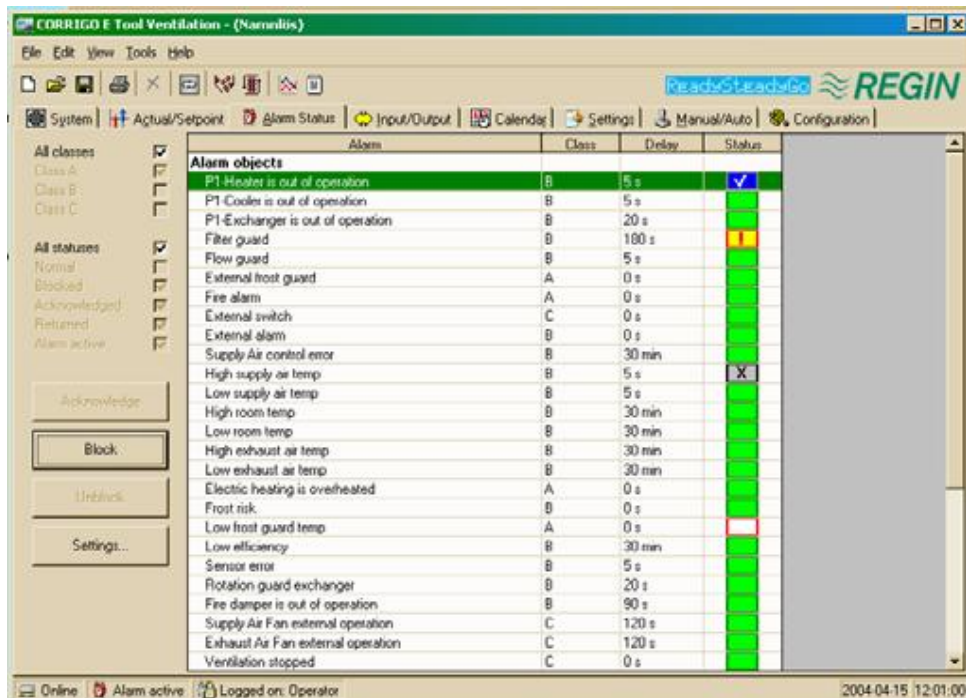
CORRIGO E Tool Ventilation - (Namnlös)

File Edit View Tools Help

ReadySteadyGo REGIN

System | Actual/Setpoint | Alarm Status | Input/Output | Calendar | Settings | Manual/Auto | Configuration

All classes
Class A
Class B
Class C

All statuses
Normal
Blocked
Acknowledged
Returned
Alarm active

Acknowledge

Block

Unblock

Settings...

| Alarm | Class | Delay | Status |
|---|---|---|---|
| **Alarm objects** | | | |
| P1-Heater is out of operation | B | 5 s | ✓ |
| P1-Cooler is out of operation | B | 5 s | |
| P1-Exchanger is out of operation | B | 20 s | |
| Filter guard | B | 180 s | ! |
| Flow guard | B | 5 s | |
| External frost guard | A | 0 s | |
| Fire alarm | A | 0 s | |
| External switch | C | 0 s | |
| External alarm | B | 0 s | |
| Supply Air control error | B | 30 min | |
| High supply air temp | B | 5 s | X |
| Low supply air temp | B | 5 s | |
| High room temp | B | 30 min | |
| Low room temp | B | 30 min | |
| High exhaust air temp | B | 30 min | |
| Low exhaust air temp | B | 30 min | |
| Electric heating is overheated | A | 0 s | |
| Frost risk | B | 0 s | |
| Low frost guard temp | A | 0 s | |
| Low efficiency | B | 30 min | |
| Sensor error | B | 5 s | |
| Rotation guard exchanger | B | 20 s | |
| Fire damper is out of operation | B | 90 s | |
| Supply Air Fan external operation | C | 120 s | |
| Exhaust Air Fan external operation | C | 120 s | |
| Ventilation stopped | C | 0 s | |

Online | Alarm active | Logged on: Operator | 2004-04-15 12:01:00